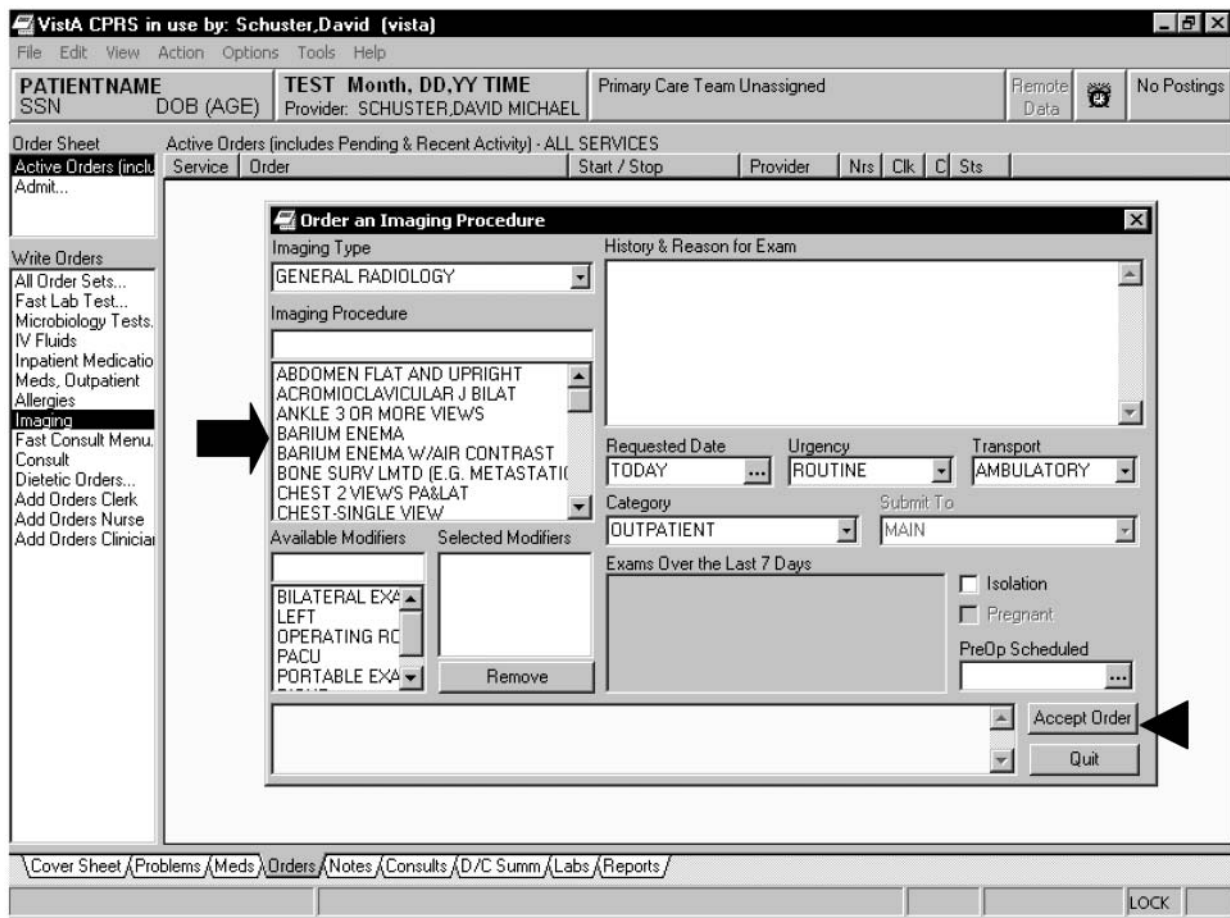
VistA CPRS in use by: Schuster,David (vista)

File Edit View Action Options Tools Help

PATIENTNAME
SSN DOB (AGE)

TEST Month, DD,YY TIME
Provider: SCHUSTER,DAVID MICHAEL

Primary Care Team Unassigned

Remote Data

No Postings

Order Sheet
Active Orders (inclu
Admit...

Active Orders (includes Pending & Recent Activity) - ALL SERVICES

| Service | Order | Start / Stop | Provider | Nrs | Clk | C | Sts |
|---|---|---|---|---|---|---|---|

Write Orders
All Order Sets...
Fast Lab Test...
Microbiology Tests.
IV Fluids
Inpatient Medicatio
Meds, Outpatient
Allergies
Imaging
Fast Consult Menu.
Consult
Dietetic Orders...
Add Orders Clerk
Add Orders Nurse
Add Orders Clinicia

Order an Imaging Procedure

Imaging Type
GENERAL RADIOLOGY

Imaging Procedure

ABDOMEN FLAT AND UPRIGHT
ACROMIOCLAVICULAR J BILAT
ANKLE 3 OR MORE VIEWS
BARIUM ENEMA
BARIUM ENEMA W/AIR CONTRAST
BONE SURV LMTD (E.G. METASTATI
CHEST 2 VIEWS PA&LAT
CHEST-SINGLE VIEW

Available Modifiers
Selected Modifiers

BILATERAL EXA
LEFT
OPERATING RC
PACU
PORTABLE EXA

Remove

History & Reason for Exam

Requested Date
TODAY

Urgency
ROUTINE

Transport
AMBULATORY

Category
OUTPATIENT

Submit To
MAIN

Exams Over the Last 7 Days

Isolation
Pregnant

PreOp Scheduled

Accept Order

Quit

Cover Sheet Problems Meds Orders Notes Consults D/C Summ Labs Reports

LOCK